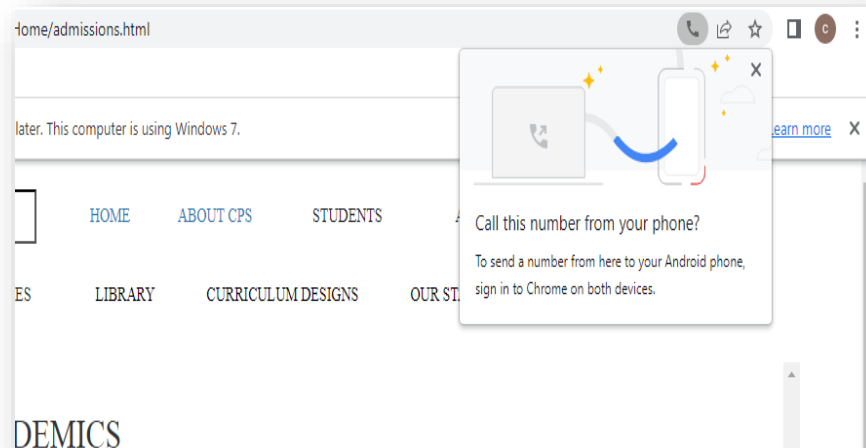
Home/admissions.html

C

later. This computer is using Windows 7.

earn more

HOME ABOUT CPS STUDENTS

ES LIBRARY CURRICULUM DESIGNS OUR ST

DEMICS

Call this number from your phone?

To send a number from here to your Android phone, sign in to Chrome on both devices.